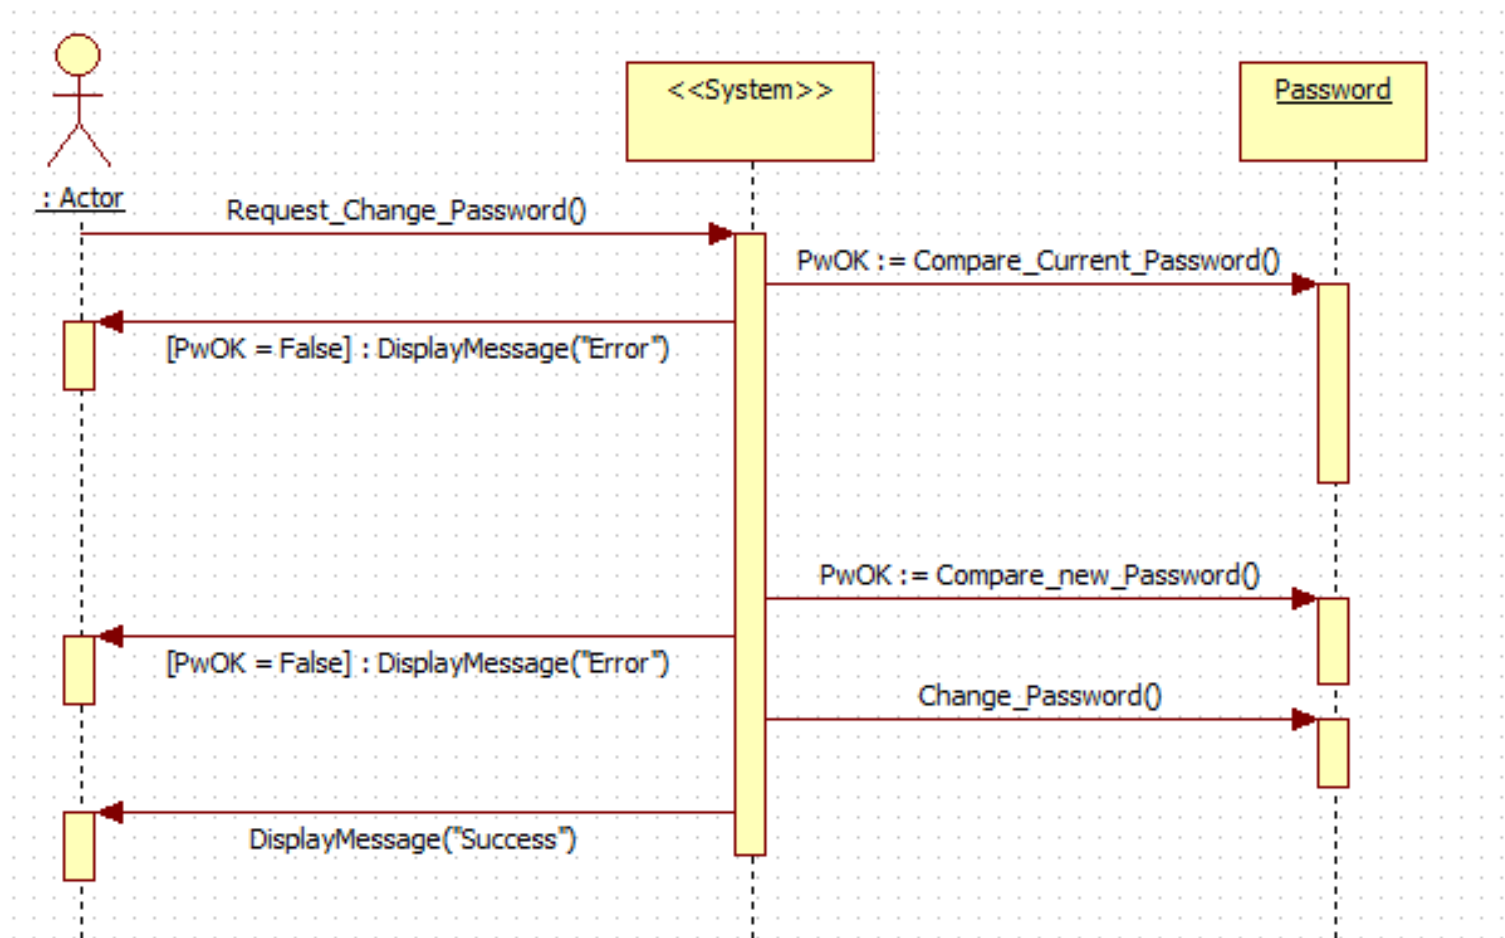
: Actor

<<System>>

Password

Request_Change_Password()

PwOK := Compare_Current_Password()

[PwOK = False] : DisplayMessage("Error")

PwOK := Compare_new_Password()

[PwOK = False] : DisplayMessage("Error")

Change_Password()

DisplayMessage("Success")